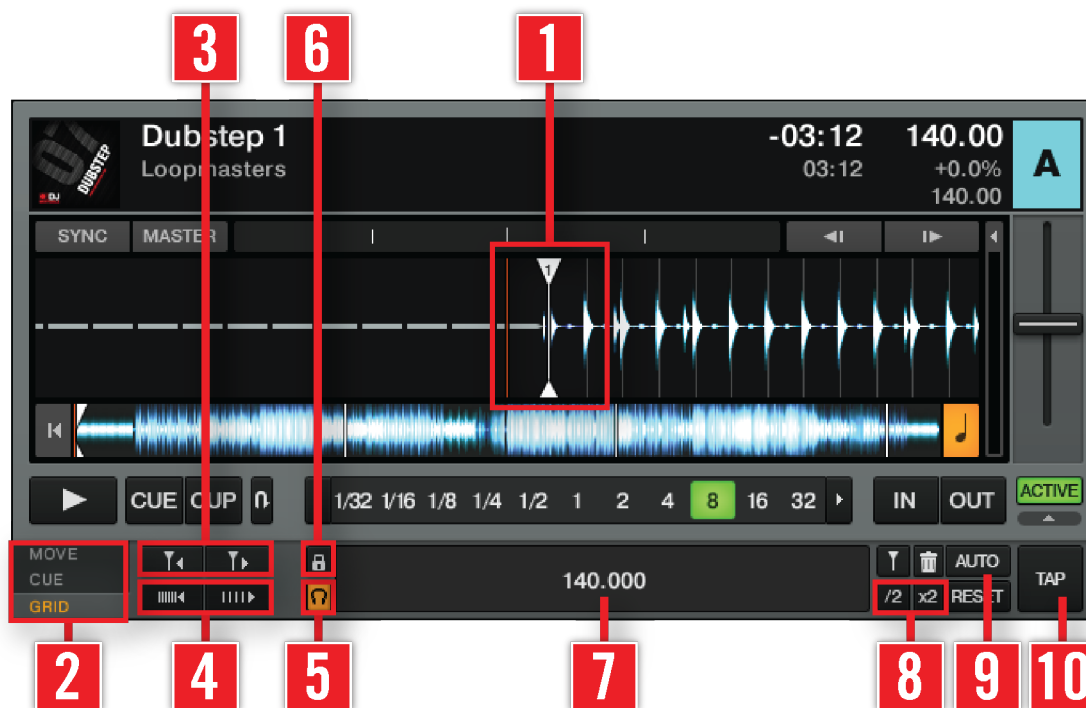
3
6
1
Dubstep 1
Loopmasters
-03:12
03:12
140.00
+0.0%
140.00
A
DUBSTEP
DJ
SYNC
MASTER
1
CUE
CUP
1/32 1/16 1/8 1/4 1/2 1 2 4 8 16 32
IN
OUT
ACTIVE
MOVE
CUE
GRID
140.000
AUTO
/2
x2
RESET
TAP
2
4
5
7
8
9
10